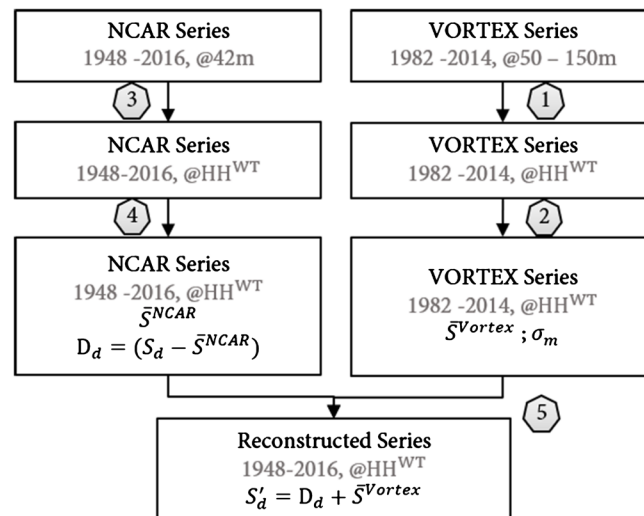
NCAR Series
1948 -2016, @42m

VORTEX Series
1982 -2014, @50 – 150m

3

1

NCAR Series
1948-2016, @HH$^{WT}$

VORTEX Series
1982 -2014, @HH$^{WT}$

4

2

NCAR Series
1948 -2016, @HH$^{WT}$
$\bar{S}^{NCAR}$
$D_d = (S_d - \bar{S}^{NCAR})$

VORTEX Series
1982 -2014, @HH$^{WT}$
$\bar{S}^{Vortex}$ ; $\sigma_m$

5

Reconstructed Series
1948-2016, @HH$^{WT}$
$S'_d = D_d + \bar{S}^{Vortex}$